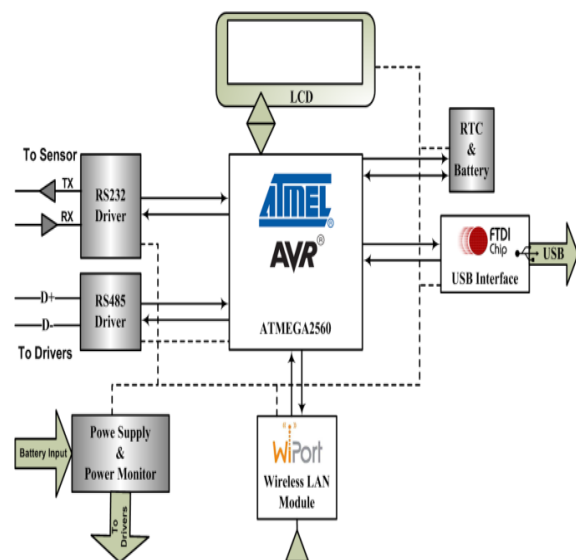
LCD

RTC & Battery

To Sensor

TX

RX

RS232 Driver

ATMEL

AVR®

FTDI Chip

USB Interface

USB

D+

D-

RS485 Driver

To Drivers

ATMEGA2560

Battery Input

Powe Supply & Power Monitor

To Drivers

WiPort

Wireless LAN Module